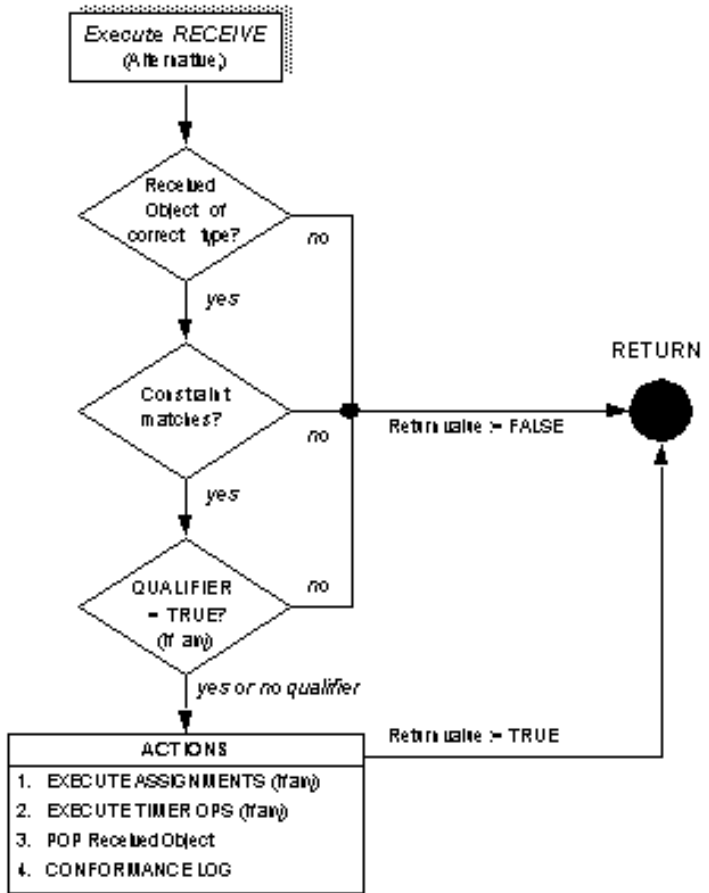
Execute RECEIVE
(Alternative)

Received Object of correct type?

no

yes

RETURN

Constraint matches?

no

Return value := FALSE

yes

QUALIFIER = TRUE? (if any)

no

yes or no qualifier

ACTIONS

Return value := TRUE

1. EXECUTE ASSIGNMENTS (if any)
2. EXECUTE TIMER OPS (if any)
3. POP Received Object
4. CONFORMANCE LOG